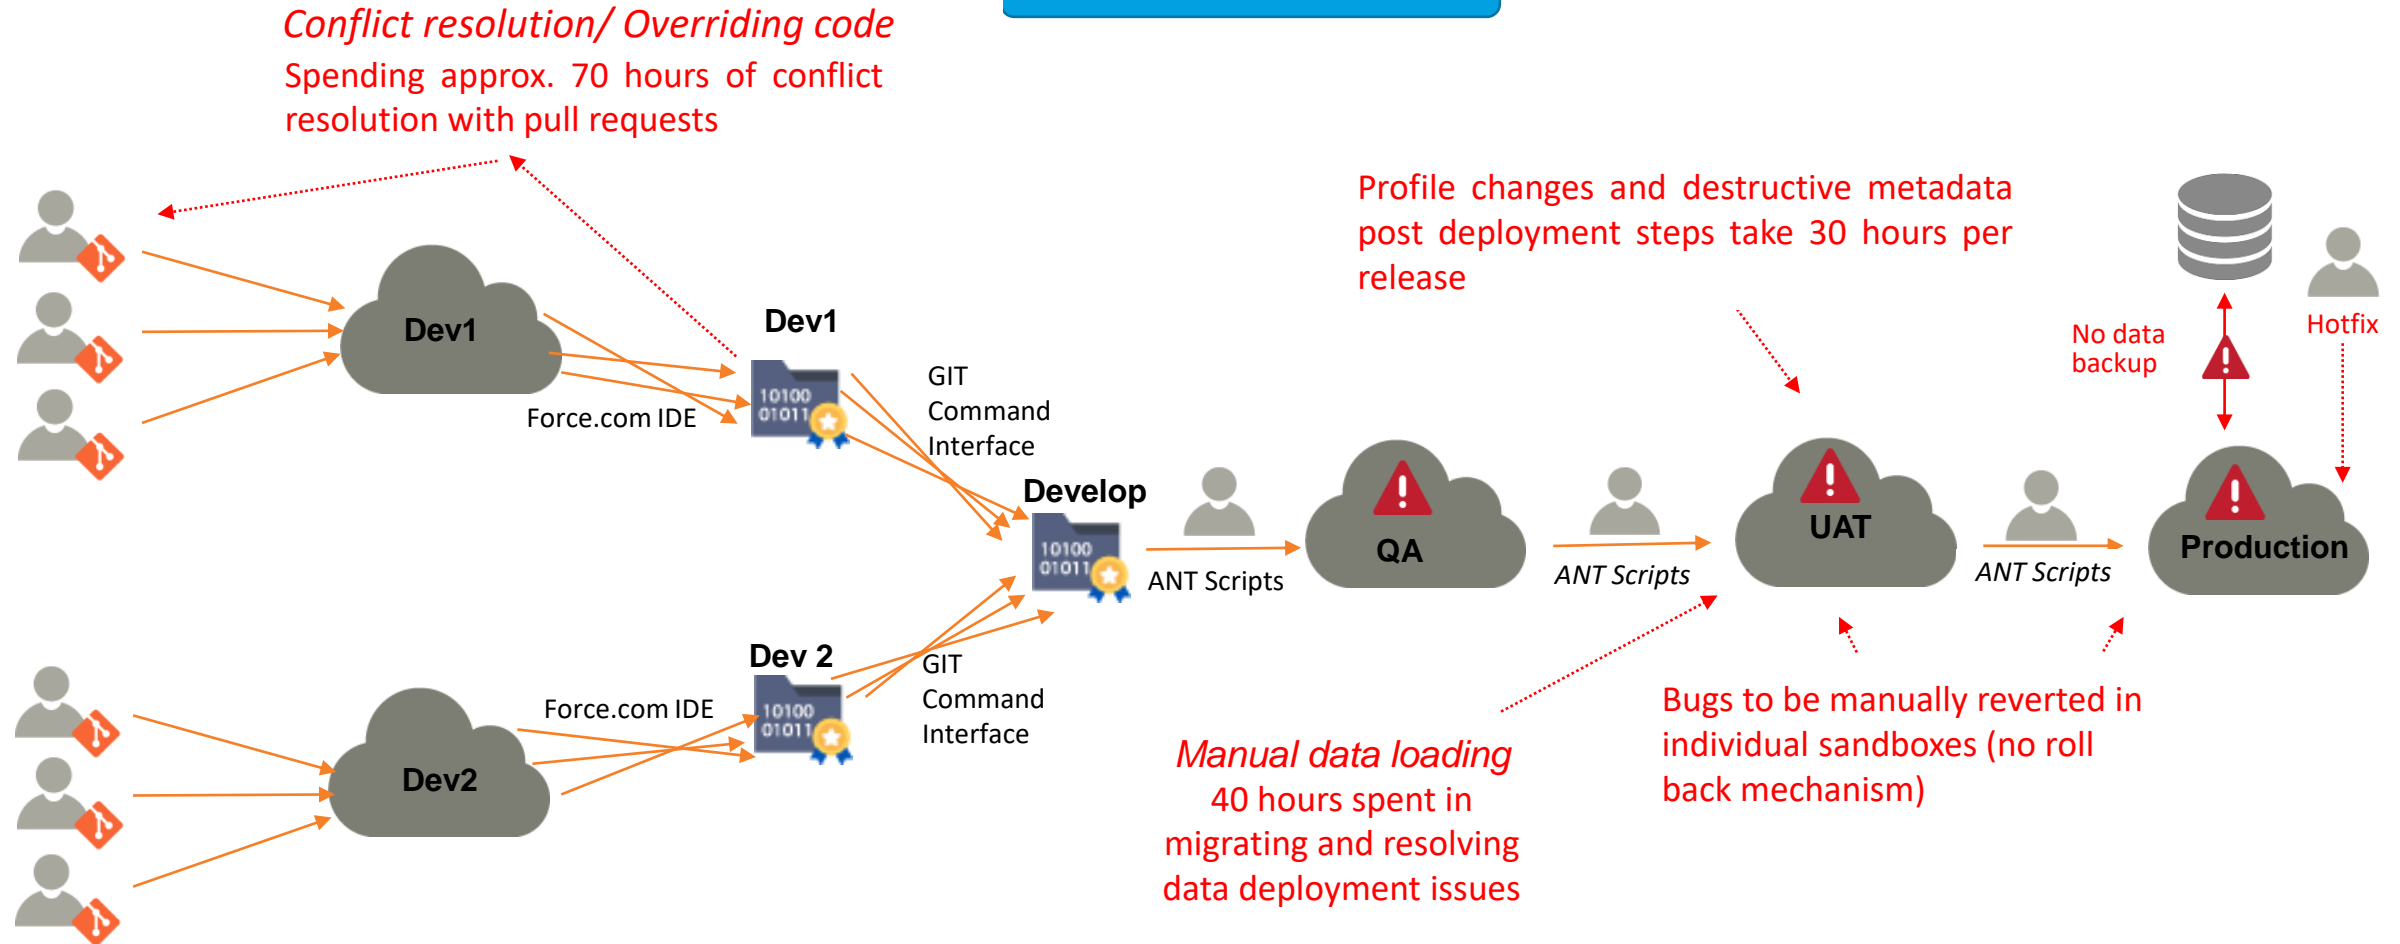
Conflict resolution/ Overriding code

Spending approx. 70 hours of conflict resolution with pull requests

Profile changes and destructive metadata post deployment steps take 30 hours per release

Dev1

Force.com IDE

Dev1

10100
01011

GIT Command Interface

Develop

10100
01011

ANT Scripts

QA

ANT Scripts

UAT

ANT Scripts

Production

No data backup

Hotfix

Dev 2

Force.com IDE

Dev2

10100
01011

GIT Command Interface

Manual data loading
40 hours spent in migrating and resolving data deployment issues

Bugs to be manually reverted in individual sandboxes (no roll back mechanism)